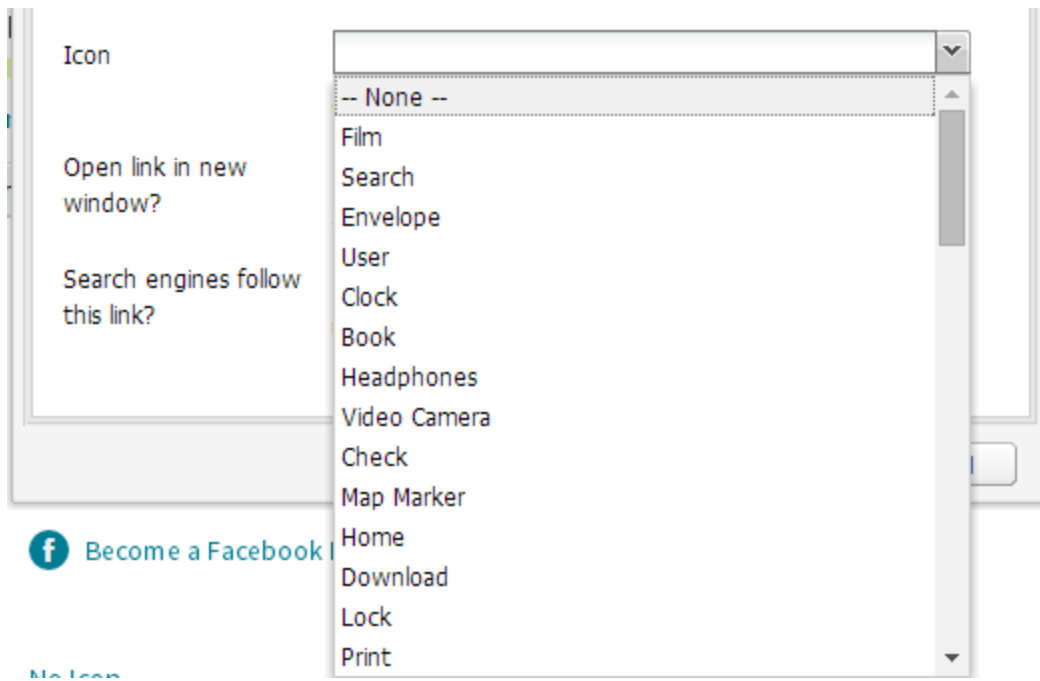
Icon

-- None --
Film
Search
Envelope
User
Clock
Book
Headphones
Video Camera
Check
Map Marker
Home
Download
Lock
Print

Open link in new window?

Search engines follow this link?

Become a Facebook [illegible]

No Icon